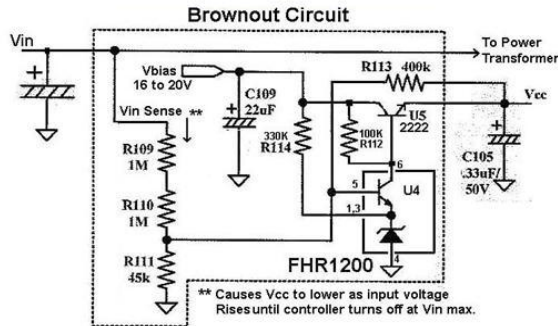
Brownout Circuit

Vin

To Power Transformer

Vbias 16 to 20V

C109 22uF

R113 400k

Vcc

Vin Sense **

U5 2222

330K R114

100K R112

R109 1M

6

5

U4

1,3

R110 1M

C105 .33uF/ 50V

R111 45k

4

FHR1200

** Causes Vcc to lower as input voltage Risesuntil controller turns off at Vin max.